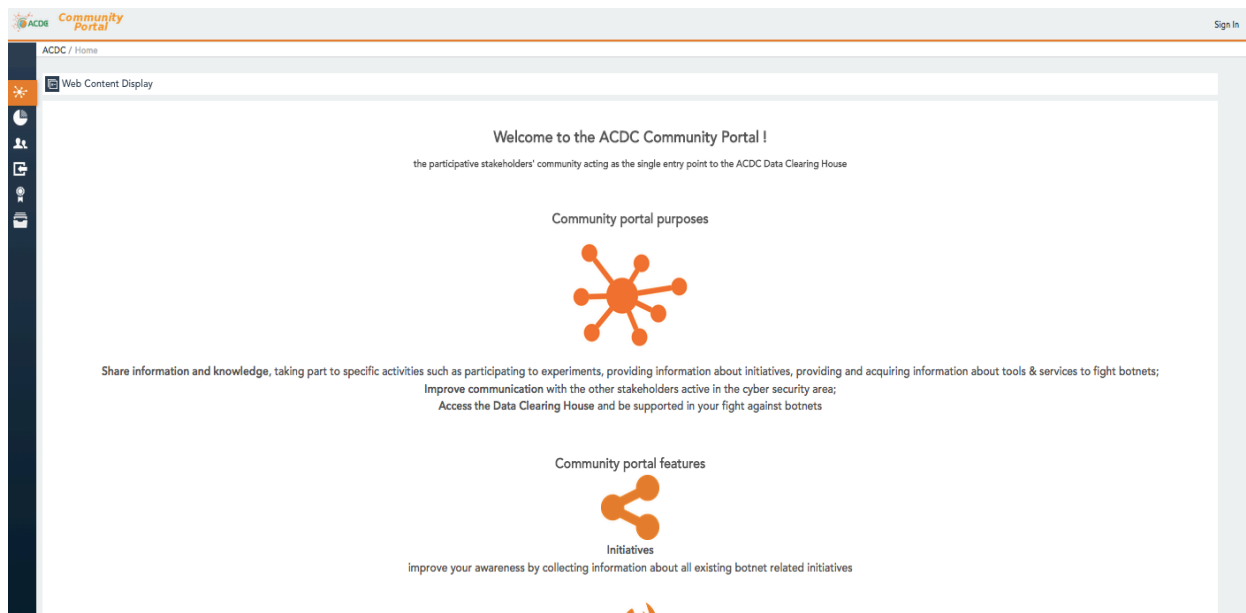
ACDC Community Portal

Sign In

ACDC / Home

Web Content Display

Welcome to the ACDC Community Portal !

the participative stakeholders' community acting as the single entry point to the ACDC Data Clearing House

Community portal purposes

**Share information and knowledge**, taking part to specific activities such as participating to experiments, providing information about initiatives, providing and acquiring information about tools & services to fight botnets;
**Improve communication** with the other stakeholders active in the cyber security area;
**Access the Data Clearing House** and be supported in your fight against botnets

Community portal features

**Initiatives**
improve your awareness by collecting information about all existing botnet related initiatives